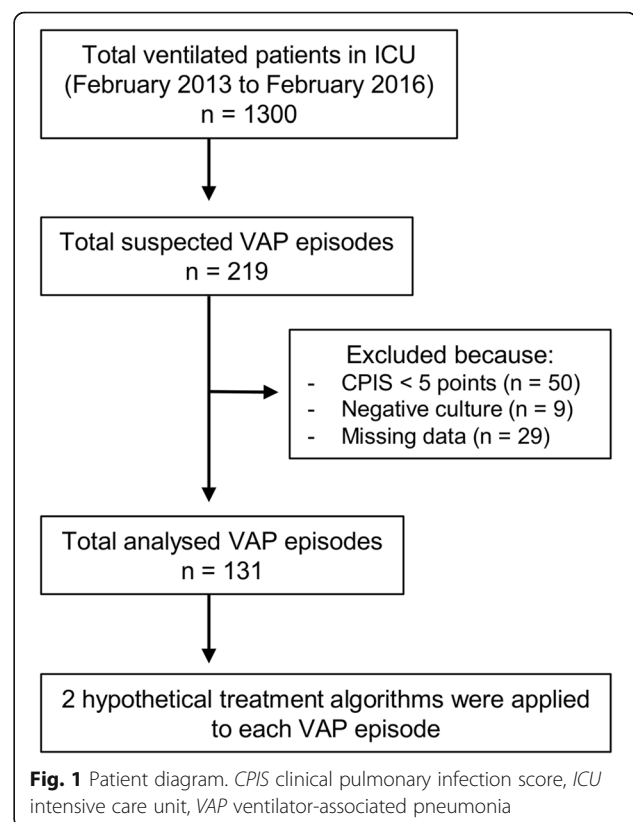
Total ventilated patients in ICU
(February 2013 to February 2016)
n = 1300

Total suspected VAP episodes
n = 219

Excluded because:
- CPIS < 5 points (n = 50)
- Negative culture (n = 9)
- Missing data (n = 29)

Total analysed VAP episodes
n = 131

2 hypothetical treatment algorithms were applied to each VAP episode

**Fig. 1** Patient diagram. *CPIS* clinical pulmonary infection score, *ICU* intensive care unit, *VAP* ventilator-associated pneumonia